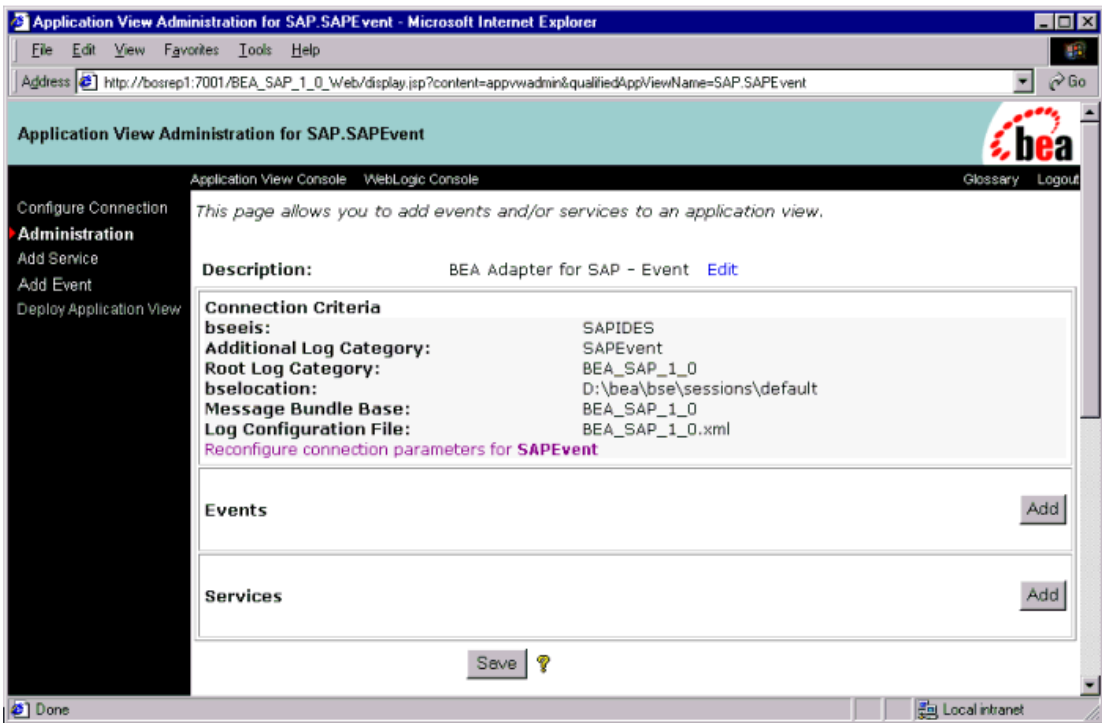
Application View Administration for SAP.SAPEvent - Microsoft Internet Explorer

File Edit View Favorites Tools Help

Address http://bosrep1:7001/BEA_SAP_1_0_Web/display.jsp?content=appvwadmin&qualifiedAppViewName=SAP.SAPEvent Go

Application View Administration for SAP.SAPEvent

bea

Application View Console WebLogic Console Glossary Logout

Configure Connection
Administration
Add Service
Add Event
Deploy Application View

This page allows you to add events and/or services to an application view.

Description: BEA Adapter for SAP - Event Edit

Connection Criteria

| | |
|---|---|
| bseeis: | SAPIDES |
| Additional Log Category: | SAPEvent |
| Root Log Category: | BEA_SAP_1_0 |
| bselocation: | D:\bea\bse\sessions\default |
| Message Bundle Base: | BEA_SAP_1_0 |
| Log Configuration File: | BEA_SAP_1_0.xml |

Reconfigure connection parameters for SAPEvent

Events Add

Services Add

Save ?

Done Local intranet